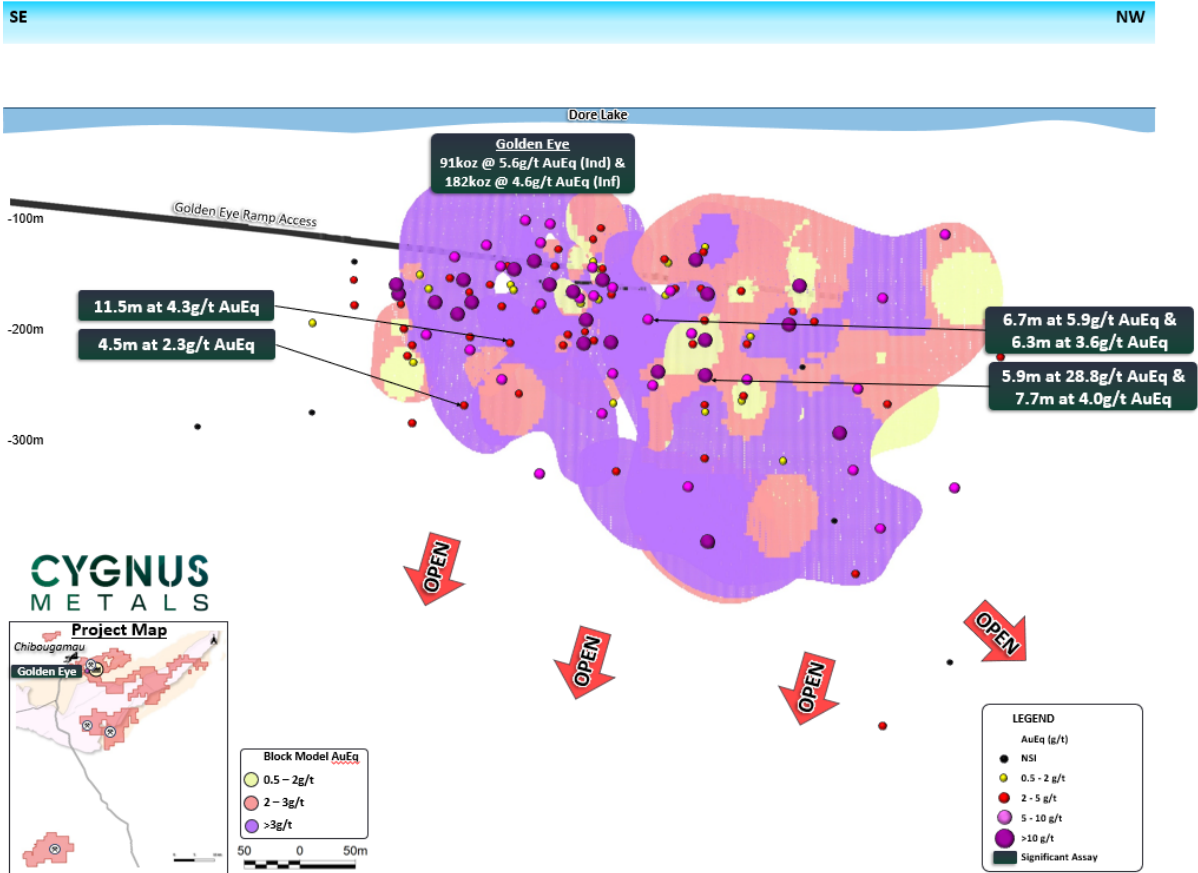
SE

NW

Dore Lake

Golden Eye
91koz @ 5.6g/t AuEq (Ind) &
182koz @ 4.6g/t AuEq (Inf)

-100m

Golden Eye Ramp Access

-200m

-300m

11.5m at 4.3g/t AuEq

4.5m at 2.3g/t AuEq

6.7m at 5.9g/t AuEq &
6.3m at 3.6g/t AuEq

5.9m at 28.8g/t AuEq &
7.7m at 4.0g/t AuEq

OPEN

OPEN

OPEN

OPEN

CYGNUS
METALS

Project Map

Chibougamau

Golden Eye

Block Model AuEq
0.5 – 2g/t
2 – 3g/t
>3g/t

50 0 50m

LEGEND
AuEq (g/t)
NSI
0.5 - 2 g/t
2 - 5 g/t
5 - 10 g/t
>10 g/t
Significant Assay